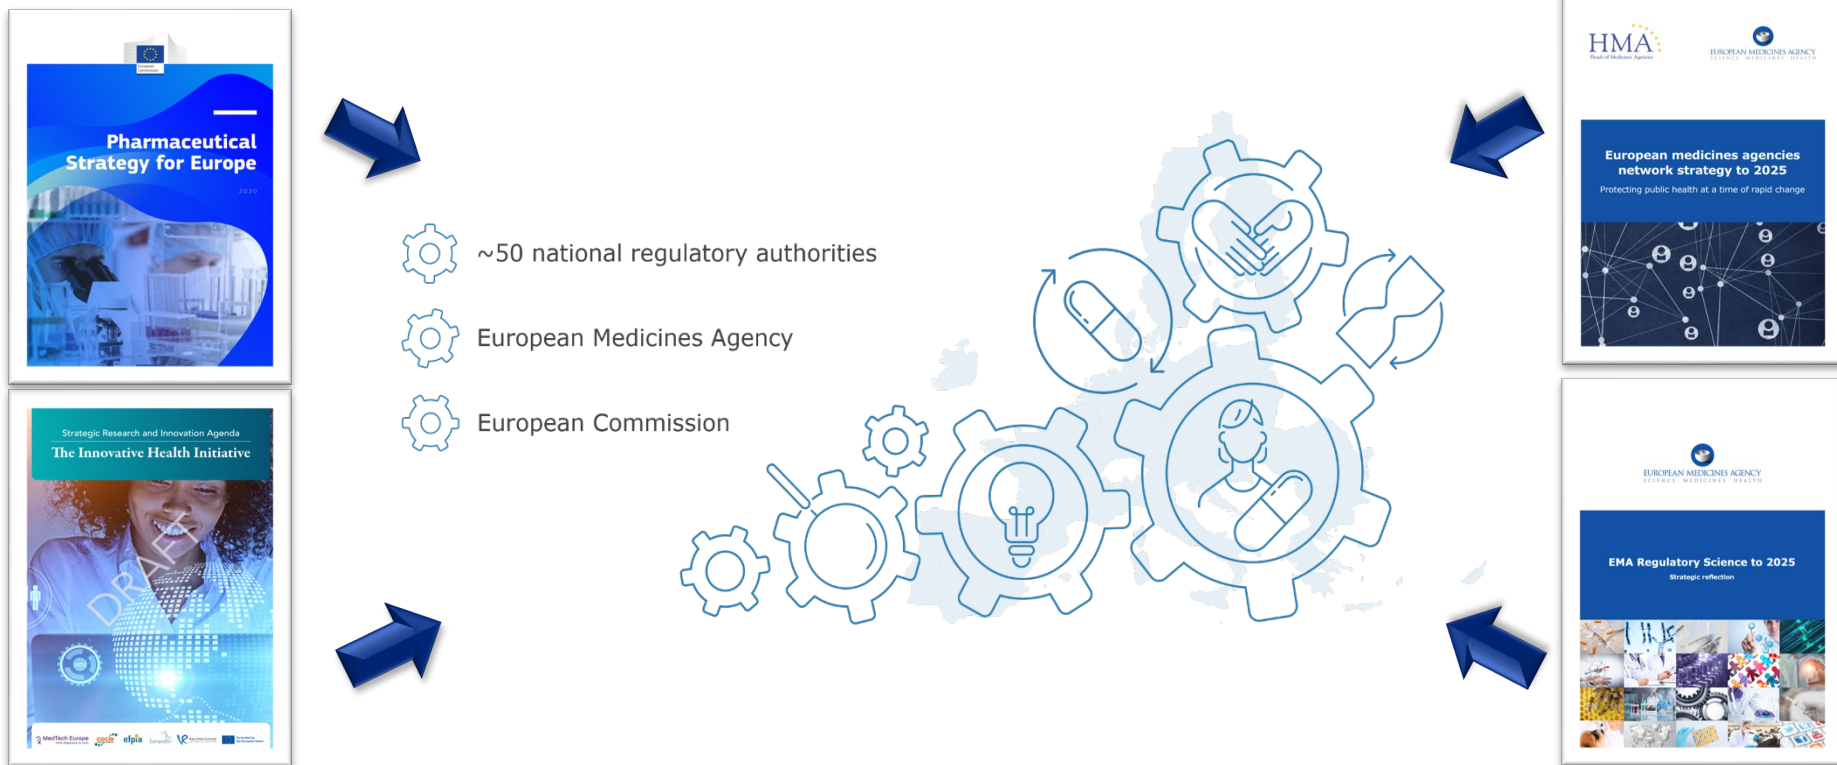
European Commission

Pharmaceutical Strategy for Europe

2020

Strategic Research and Innovation Agenda
The Innovative Health Initiative

DRAFT

MedTech Europe cocir efpia EuropaBio Vaccines Europe

~50 national regulatory authorities

European Medicines Agency

European Commission

HMA
Heads of Medicines Agencies

EUROPEAN MEDICINES AGENCY
SCIENCE MEDICINES HEALTH

European medicines agencies network strategy to 2025

Protecting public health at a time of rapid change

EUROPEAN MEDICINES AGENCY
SCIENCE MEDICINES HEALTH

EMA Regulatory Science to 2025

Strategic reflection